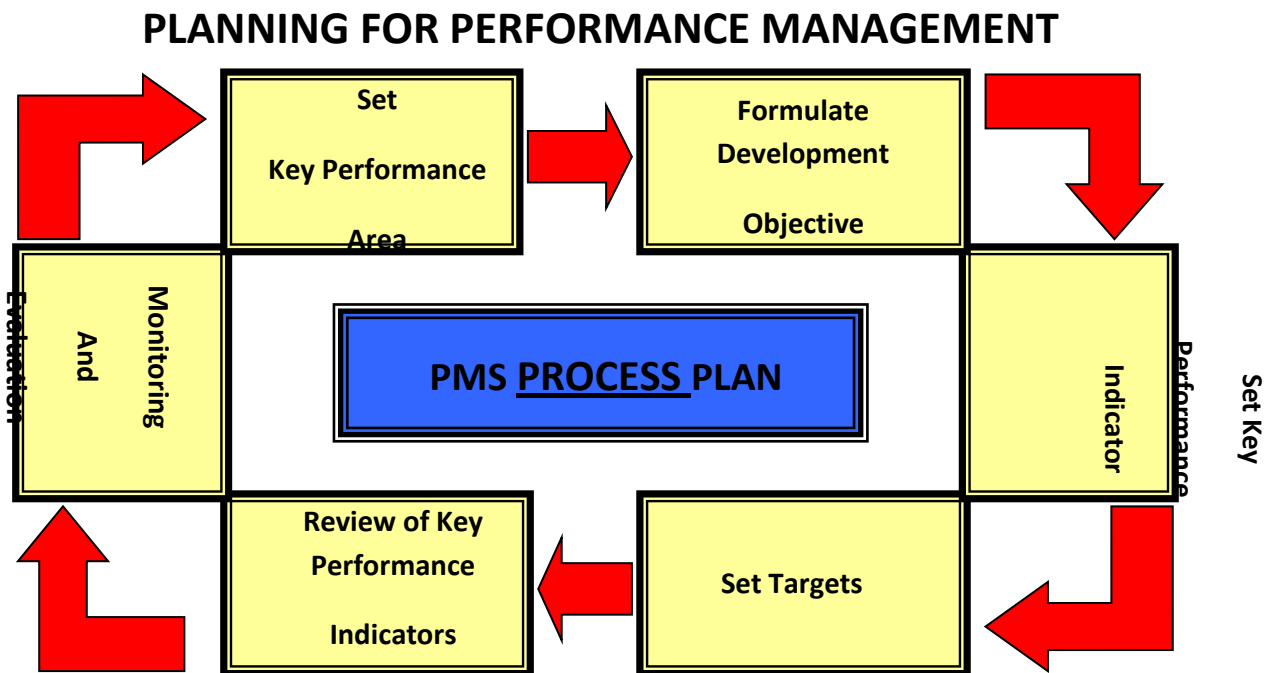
PLANNING FOR PERFORMANCE MANAGEMENT

Set

Key Performance

Area

Formulate Development

Objective

Set Key

Performance

Indicator

Set Targets

Review of Key Performance

Indicators

Monitoring

And

Evaluation

PMS PROCESS PLAN